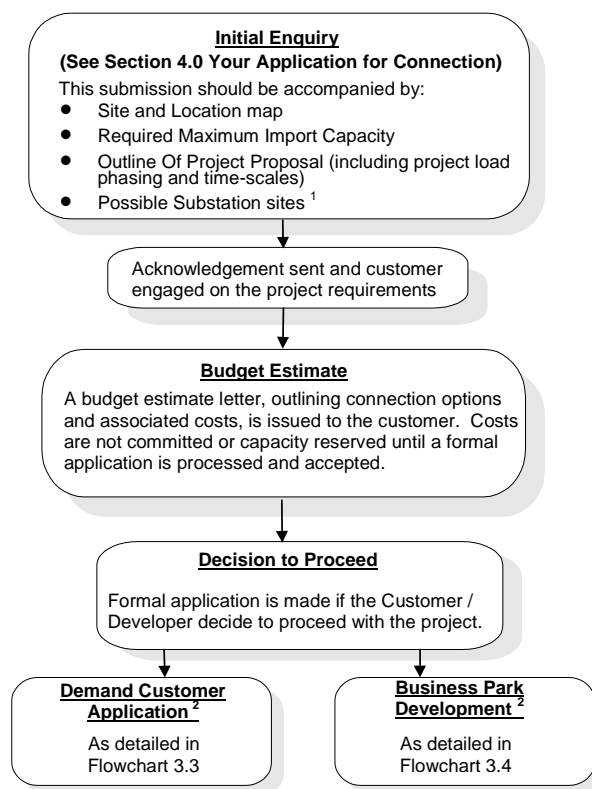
Initial Enquiry
(See Section 4.0 Your Application for Connection)

This submission should be accompanied by:
- Site and Location map
- Required Maximum Import Capacity
- Outline Of Project Proposal (including project load phasing and time-scales)
- Possible Substation sites $^{1}$

Acknowledgement sent and customer engaged on the project requirements

Budget Estimate

A budget estimate letter, outlining connection options and associated costs, is issued to the customer. Costs are not committed or capacity reserved until a formal application is processed and accepted.

Decision to Proceed

Formal application is made if the Customer / Developer decide to proceed with the project.

Demand Customer Application $^{2}$

As detailed in Flowchart 3.3

Business Park Development $^{2}$

As detailed in Flowchart 3.4